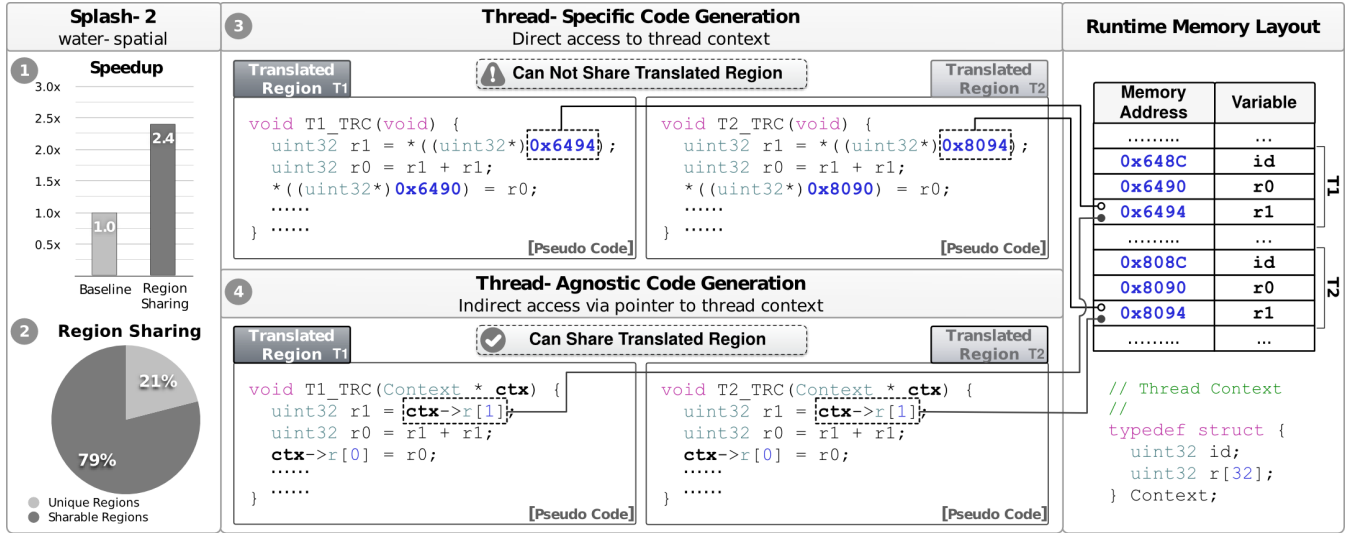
Splash- 2
water- spatial

1 Speedup

3.0x
2.5x
2.0x
1.5x
1.0x
0.5x

1.0
2.4

Baseline
Region Sharing

2 Region Sharing

21%
79%

Unique Regions
Sharable Regions

3 Thread- Specific Code Generation
Direct access to thread context

Translated Region T1
Can Not Share Translated Region
Translated Region T2

void T1_TRC(void) {
uint32 r1 = *((uint32*)0x6494);
uint32 r0 = r1 + r1;
*((uint32*)0x6490) = r0;
......
} ......
[Pseudo Code]

void T2_TRC(void) {
uint32 r1 = *((uint32*)0x8094);
uint32 r0 = r1 + r1;
*((uint32*)0x8090) = r0;
......
} ......
[Pseudo Code]

4 Thread- Agnostic Code Generation
Indirect access via pointer to thread context

Translated Region T1
Can Share Translated Region
Translated Region T2

void T1_TRC(Context * ctx) {
uint32 r1 = ctx->r[1];
uint32 r0 = r1 + r1;
ctx->r[0] = r0;
......
} ......
[Pseudo Code]

void T2_TRC(Context * ctx) {
uint32 r1 = ctx->r[1];
uint32 r0 = r1 + r1;
ctx->r[0] = r0;
......
} ......
[Pseudo Code]

Runtime Memory Layout

| Memory Address | Variable |
|---|---|
| ......... | ... |
| 0x648C | id |
| 0x6490 | r0 |
| 0x6494 | r1 |
| ......... | ... |
| 0x808C | id |
| 0x8090 | r0 |
| 0x8094 | r1 |
| ......... | ... |

T1
T2

// Thread Context
//
typedef struct {
uint32 id;
uint32 r[32];
} Context;